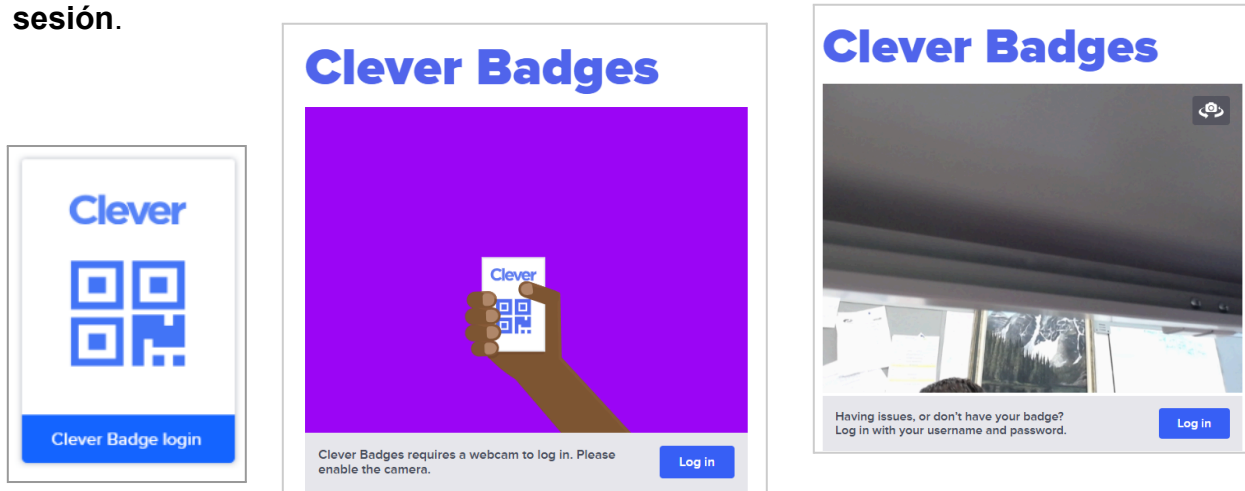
sesión.

Clever

Clever Badge login

Clever Badges

Clever

Clever Badges requires a webcam to log in. Please enable the camera.

Log in

Clever Badges

Having issues, or don't have your badge? Log in with your username and password.

Log in